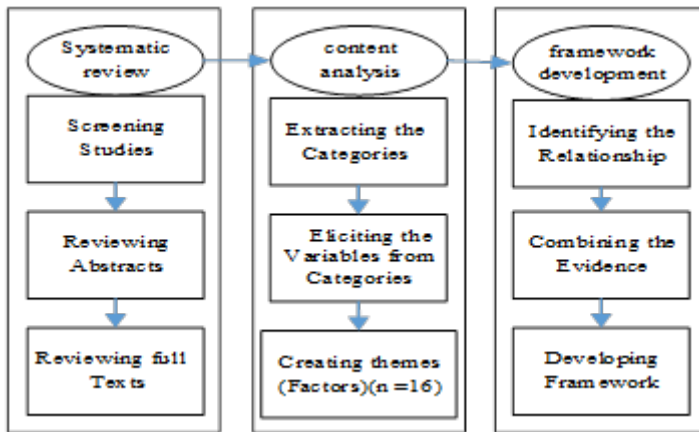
Systematic review

Screening Studies

Reviewing Abstracts

Reviewing full Texts

content analysis

Extracting the Categories

Eliciting the Variables from Categories

Creating themes (Factors)(n =16)

framework development

Identifying the Relationship

Combining the Evidence

Developing Framework